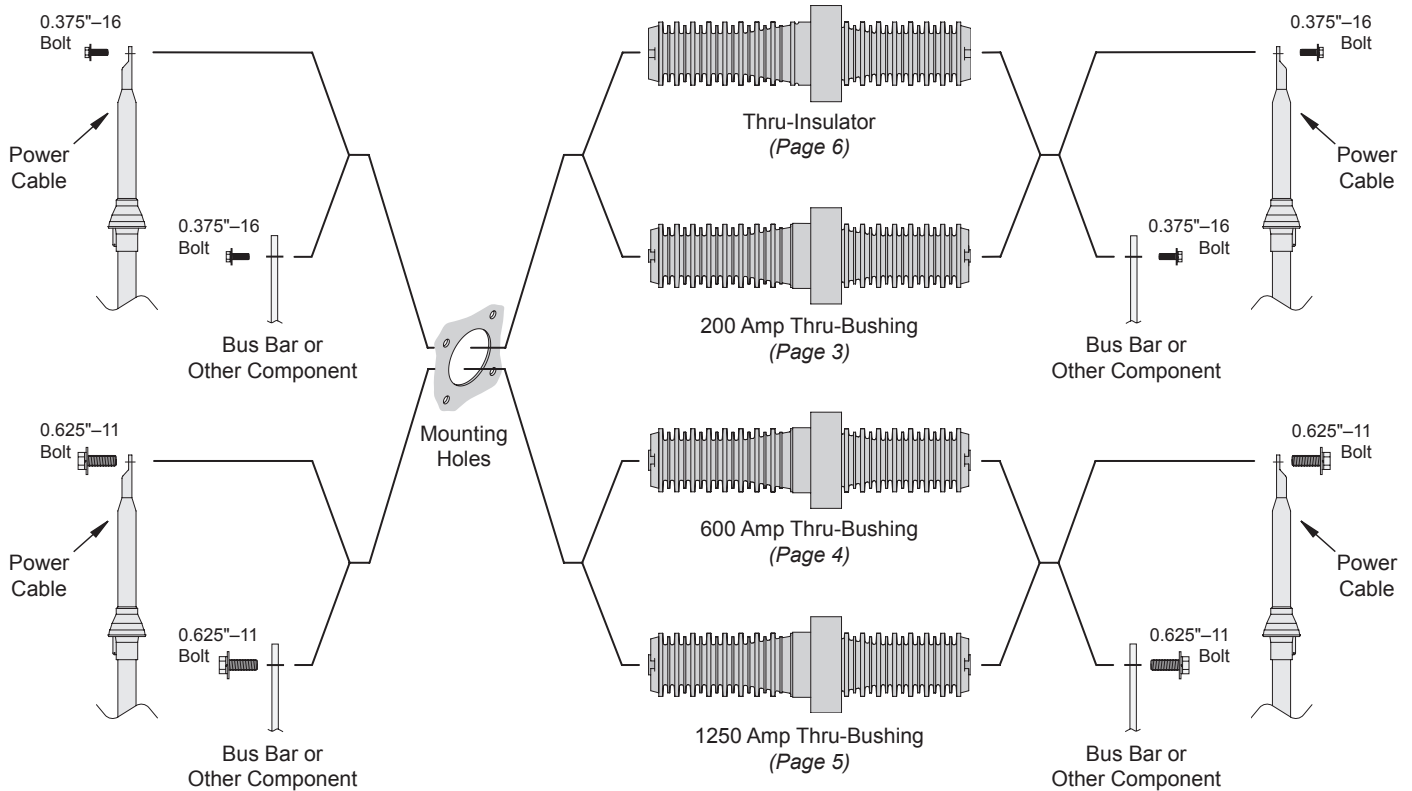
0.375"–16 Bolt

Power Cable

0.375"–16 Bolt

Bus Bar or Other Component

0.625"–11 Bolt

Power Cable

0.625"–11 Bolt

Bus Bar or Other Component

Mounting Holes

Thru-Insulator
*(Page 6)*

200 Amp Thru-Bushing
*(Page 3)*

600 Amp Thru-Bushing
*(Page 4)*

1250 Amp Thru-Bushing
*(Page 5)*

0.375"–16 Bolt

Power Cable

0.375"–16 Bolt

Bus Bar or Other Component

0.625"–11 Bolt

Power Cable

0.625"–11 Bolt

Bus Bar or Other Component